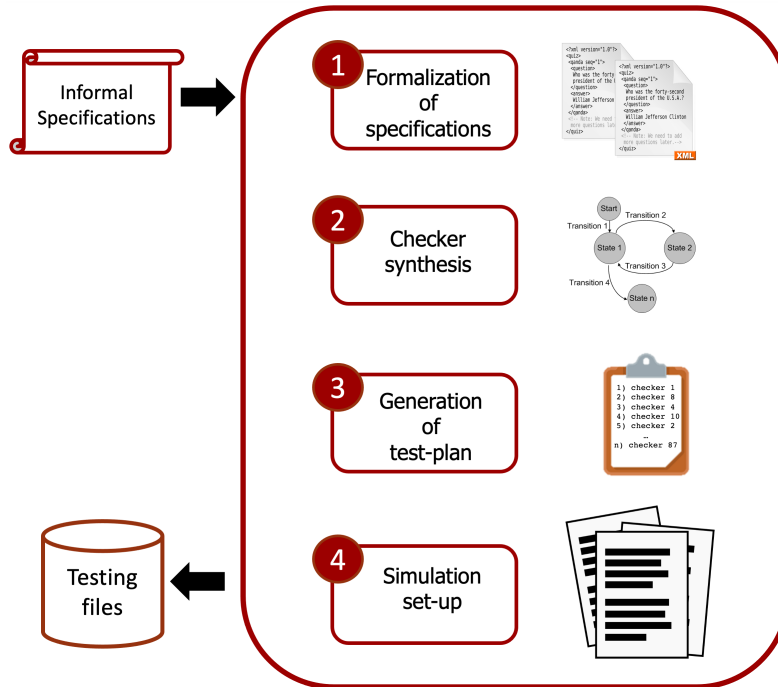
Informal Specifications

1 Formalization of specifications

<?xml version="1.0"?>
<quiz>
<qanda seq="1">
<question>
Who was the forty-second president of the U.S.A.?
</question>
<answer>
William Jefferson Clinton
</answer>
</qanda>
<!-- Note: We need to add more questions later.-->
</quiz>

XML

2 Checker synthesis

Start
Transition 1
Transition 2
State 1
State 2
Transition 3
Transition 4
State n

3 Generation of test-plan

1) checker 1
2) checker 8
3) checker 4
4) checker 10
5) checker 2
…
n) checker 87

4 Simulation set-up

Testing files